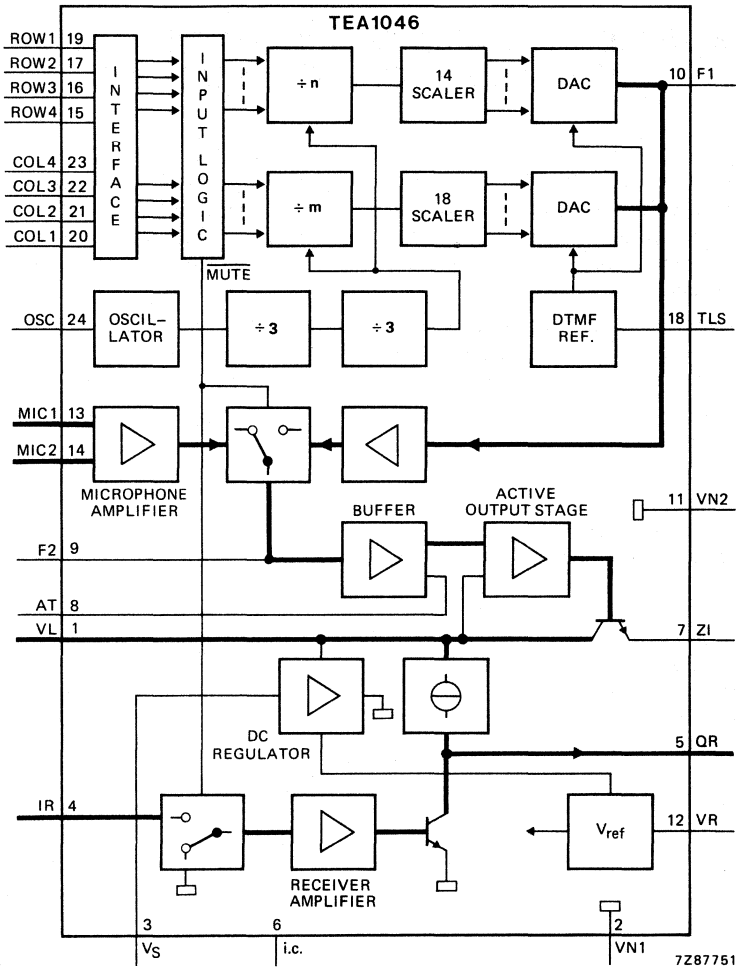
TEA1046

ROW1 19
ROW2 17
ROW3 16
ROW4 15
COL4 23
COL3 22
COL2 21
COL1 20

INTERFACE

INPUT LOGIC

$\div$ n

14 SCALER

DAC

10 F1

$\div$ m

18 SCALER

DAC

$\overline{\text{MUTE}}$

OSC 24

OSCIL-LATOR

$\div$ 3

$\div$ 3

DTMF REF.

18 TLS

MIC1 13
MIC2 14

MICROPHONE AMPLIFIER

BUFFER

ACTIVE OUTPUT STAGE

11 VN2

F2 9

AT 8

VL 1

7 ZI

DC REGULATOR

5 QR

IR 4

RECEIVER AMPLIFIER

$V_{ref}$

12 VR

3
$V_S$

6
i.c.

2
VN1

7Z87751